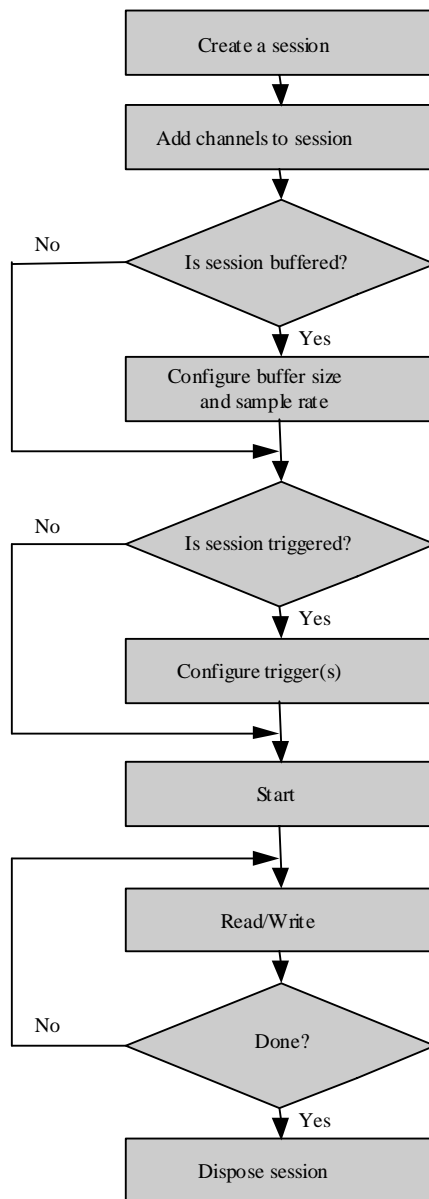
Create a session

Add channels to session

No

Is session buffered?

Yes

Configure buffer size and sample rate

No

Is session triggered?

Yes

Configure trigger(s)

Start

Read/Write

No

Done?

Yes

Dispose session